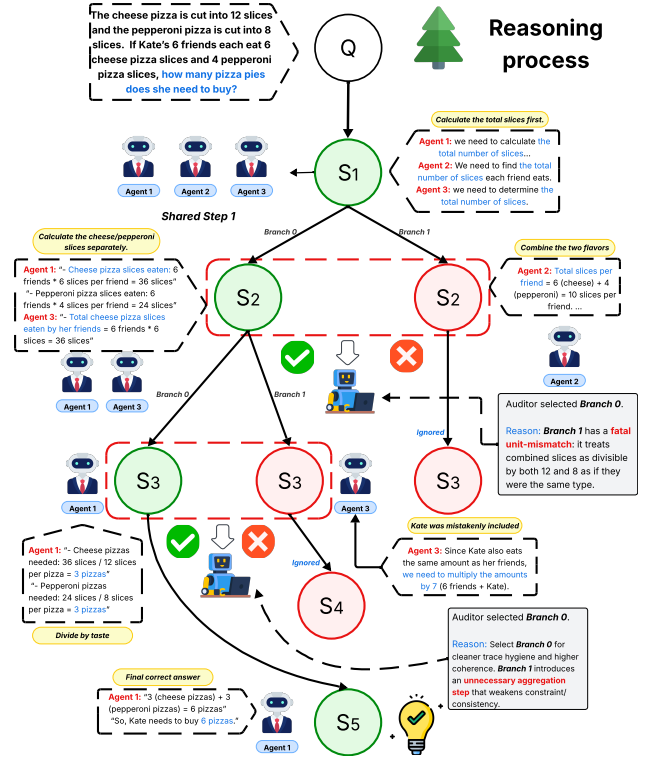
The cheese pizza is cut into 12 slices and the pepperoni pizza is cut into 8 slices. If Kate's 6 friends each eat 6 cheese pizza slices and 4 pepperoni pizza slices, how many pizza pies does she need to buy?

Q

Reasoning process

Agent 1 Agent 2 Agent 3

Shared Step 1

Calculate the total slices first.

Agent 1: we need to calculate the total number of slices...
Agent 2: We need to find the total number of slices each friend eats.
Agent 3: we need to determine the total number of slices.

$S_1$

Branch 0

Branch 1

Calculate the cheese/pepperoni slices separately.

Agent 1: "- Cheese pizza slices eaten: 6 friends * 6 slices per friend = 36 slices"
"- Pepperoni pizza slices eaten: 6 friends * 4 slices per friend = 24 slices"
Agent 3: "- Total cheese pizza slices eaten by her friends = 6 friends * 6 slices = 36 slices"

Agent 1 Agent 3

$S_2$

$S_2$

Combine the two flavors

Agent 2: Total slices per friend = 6 (cheese) + 4 (pepperoni) = 10 slices per friend. ...

Agent 2

Branch 0

Branch 1

Auditor selected Branch 0.

Reason: Branch 1 has a fatal unit-mismatch: it treats combined slices as divisible by both 12 and 8 as if they were the same type.

Ignored

Agent 1

$S_3$

$S_3$

Agent 3

$S_3$

Kate was mistakenly included

Agent 3: Since Kate also eats the same amount as her friends, we need to multiply the amounts by 7 (6 friends + Kate).

Agent 1: "- Cheese pizzas needed: 36 slices / 12 slices per pizza = 3 pizzas"
"- Pepperoni pizzas needed: 24 slices / 8 slices per pizza = 3 pizzas"

Divide by taste

Ignored

$S_4$

Auditor selected Branch 0.

Reason: Select Branch 0 for cleaner trace hygiene and higher coherence. Branch 1 introduces an unnecessary aggregation step that weakens constraint/consistency.

Final correct answer

Agent 1: "3 (cheese pizzas) + 3 (pepperoni pizzas) = 6 pizzas"
"So, Kate needs to buy 6 pizzas."

Agent 1

$S_5$